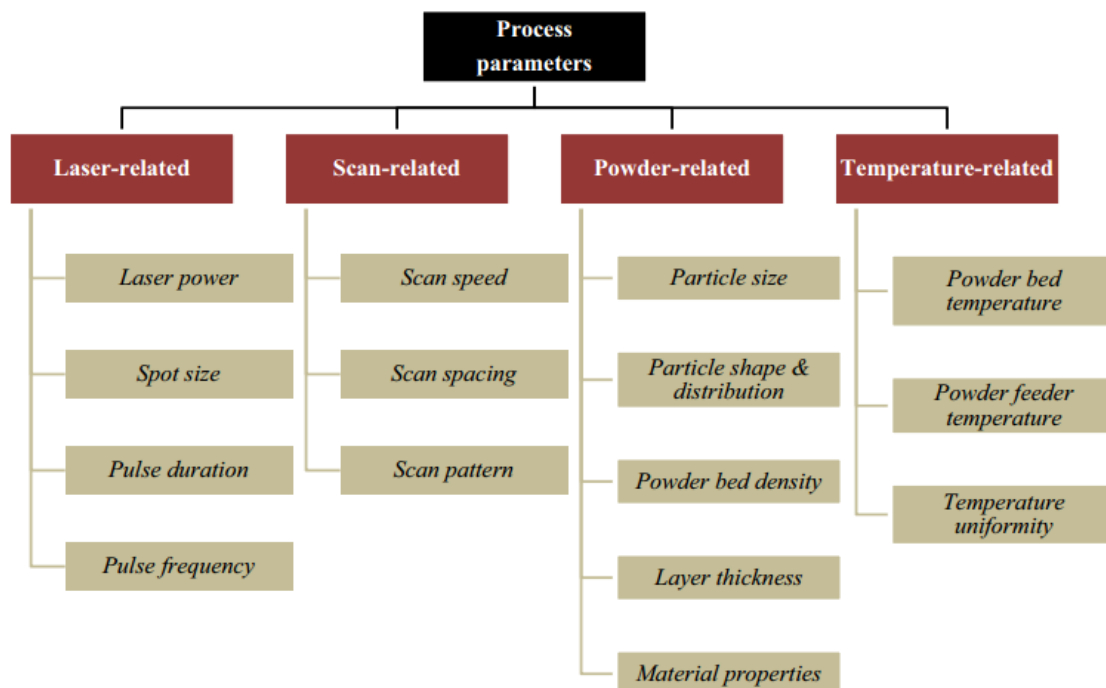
Process parameters

Laser-related

Laser power

Spot size

Pulse duration

Pulse frequency

Scan-related

Scan speed

Scan spacing

Scan pattern

Powder-related

Particle size

Particle shape & distribution

Powder bed density

Layer thickness

Material properties

Temperature-related

Powder bed temperature

Powder feeder temperature

Temperature uniformity